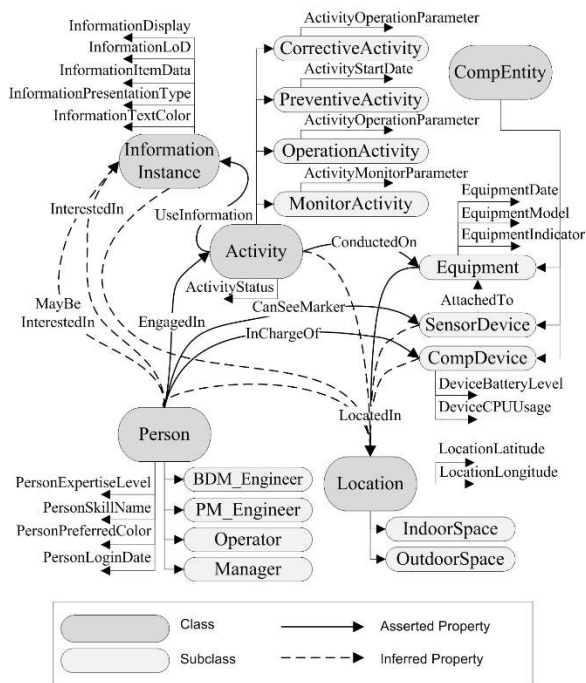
InformationDisplay
InformationLoD
InformationItemData
InformationPresentationType
InformationTextColor

Information Instance

ActivityOperationParameter
CorrectiveActivity
ActivityStartDate
PreventiveActivity
ActivityOperationParameter
OperationActivity
ActivityMonitorParameter
MonitorActivity

CompEntity

InterestedIn
UseInformation
Activity
ActivityStatus
ConductedOn

EquipmentDate
EquipmentModel
EquipmentIndicator
Equipment
AttachedTo
CanSeeMarker
SensorDevice
MayBe InterestedIn
EngagedIn
InChargeOf
CompDevice
DeviceBatteryLevel
DeviceCPUUsage
LocatedIn

Person
LocationLatitude
LocationLongitude

PersonExpertiseLevel
PersonSkillName
PersonPreferredColor
PersonLoginDate

BDM_Engineer
PM_Engineer
Operator
Manager

Location
IndoorSpace
OutdoorSpace

Class
Asserted Property
Subclass
Inferred Property